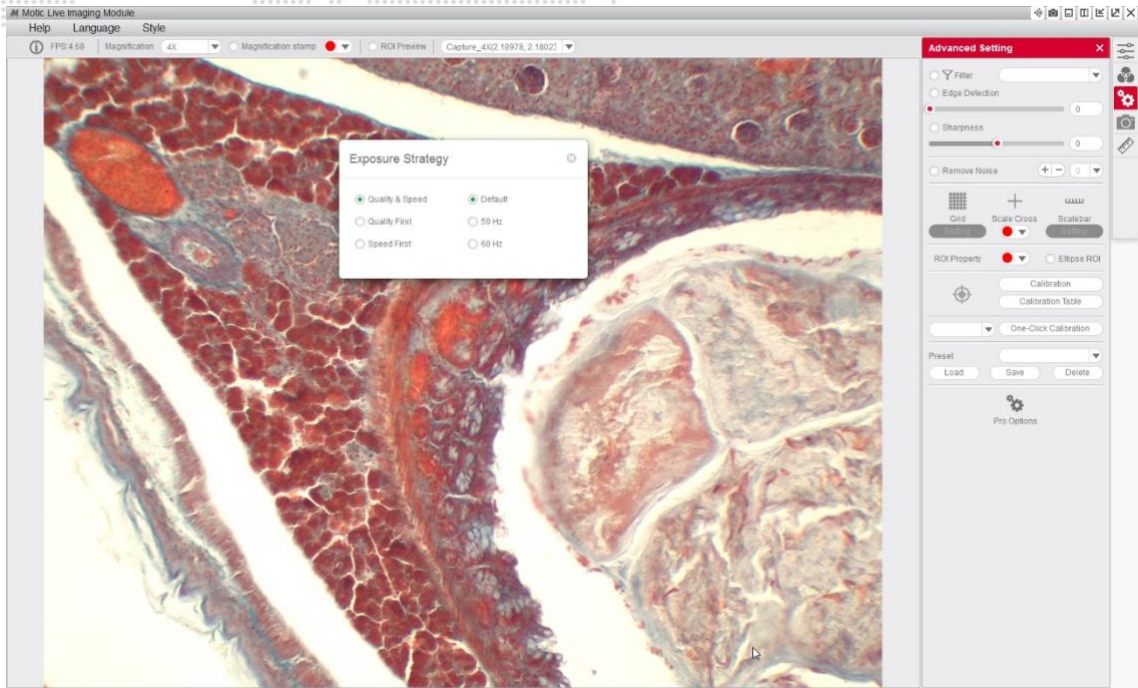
Motic Live Imaging Module
Help Language Style
FPS:4.68 Magnification 4X Magnification stamp ROI Preview Capture_4X(2.18978, 2.1802

Advanced Setting
Filter
Edge Detection
0
Sharpness
0
Remove Noise + − 0
Grid Scale Cross Scalebar
Setting Setting
ROI Property Ellipse ROI
Calibration
Calibration Table
One-Click Calibration
Preset
Load Save Delete
Pro Options

Exposure Strategy
Quality & Speed Default
Quality First 50 Hz
Speed First 60 Hz